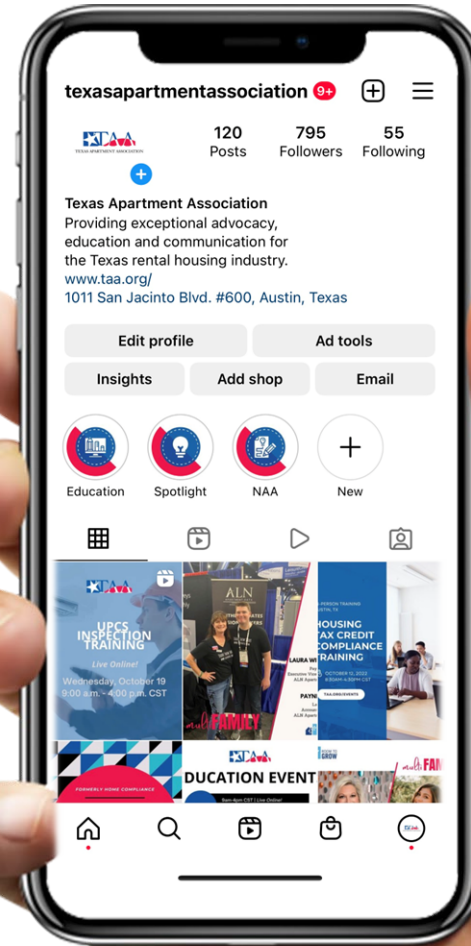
texasapartmentassociation 9+

TAA TEXAS APARTMENT ASSOCIATION

120 Posts
795 Followers
55 Following

Texas Apartment Association
Providing exceptional advocacy, education and communication for the Texas rental housing industry.
www.taa.org/
1011 San Jacinto Blvd. #600, Austin, Texas

Edit profile
Ad tools
Insights
Add shop
Email

Education
Spotlight
NAA
New

TAA
UPCS INSPECTION TRAINING
Live Online!
Wednesday, October 19
9:00 a.m. - 4:00 p.m. CST

ALN
multiFAMILY
LAURA WI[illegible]
PAYNE
ALN Apart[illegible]

HOUSING TAX CREDIT COMPLIANCE TRAINING
OCTOBER 12, 2022
TAA.ORG/EVENTS

FORMERLY HOME COMPLIANCE

TAA
DUCATION EVENT

ROOM TO GROW

multiFAM